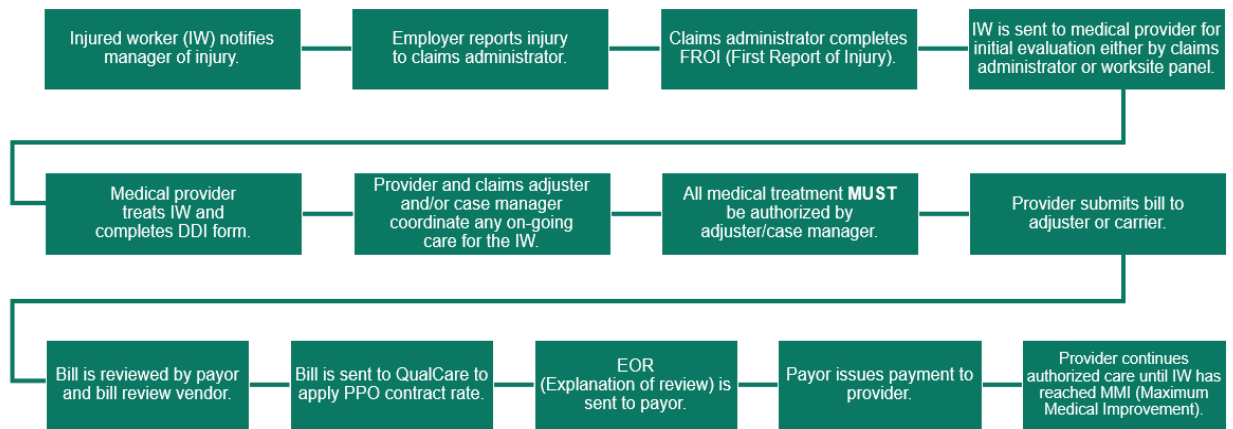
Injured worker (IW) notifies manager of injury.

Employer reports injury to claims administrator.

Claims administrator completes FROI (First Report of Injury).

IW is sent to medical provider for initial evaluation either by claims administrator or worksite panel.

Medical provider treats IW and completes DDI form.

Provider and claims adjuster and/or case manager coordinate any on-going care for the IW.

All medical treatment **MUST** be authorized by adjuster/case manager.

Provider submits bill to adjuster or carrier.

Bill is reviewed by payor and bill review vendor.

Bill is sent to QualCare to apply PPO contract rate.

EOR (Explanation of review) is sent to payor.

Payor issues payment to provider.

Provider continues authorized care until IW has reached MMI (Maximum Medical Improvement).